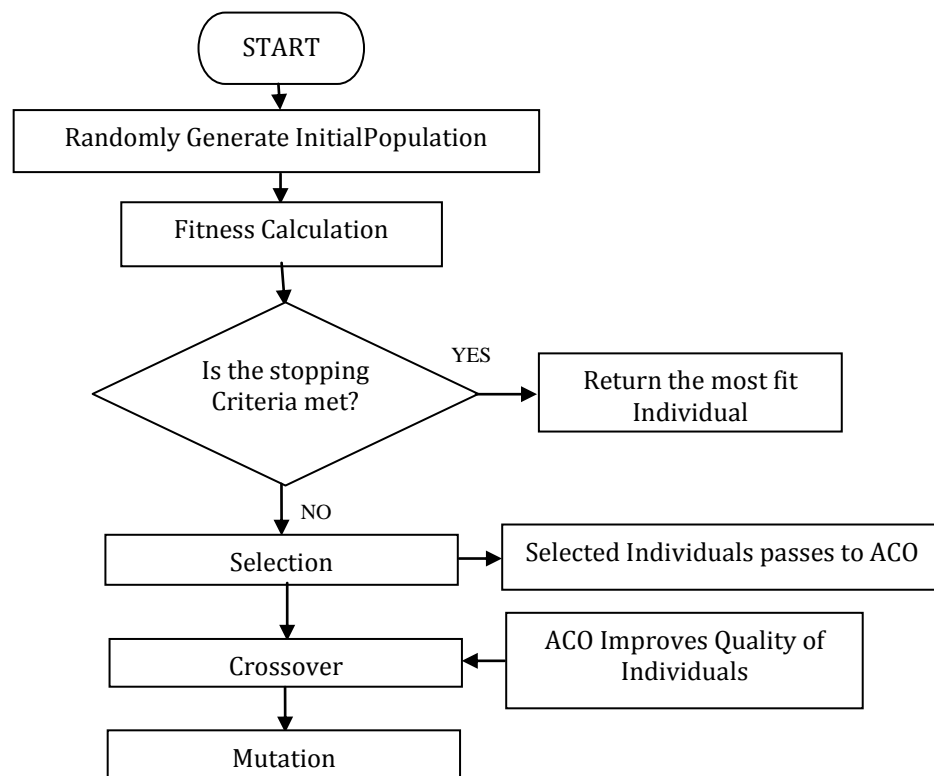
START

Randomly Generate InitialPopulation

Fitness Calculation

Is the stopping Criteria met?

YES

Return the most fit Individual

NO

Selection

Selected Individuals passes to ACO

Crossover

ACO Improves Quality of Individuals

Mutation